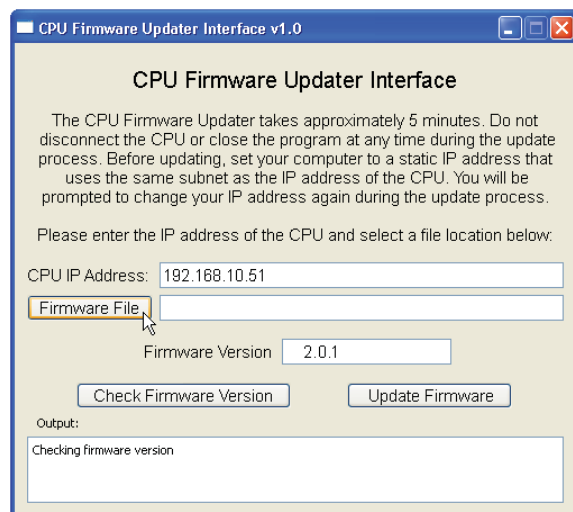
CPU Firmware Updater Interface v1.0

CPU Firmware Updater Interface

The CPU Firmware Updater takes approximately 5 minutes. Do not disconnect the CPU or close the program at any time during the update process. Before updating, set your computer to a static IP address that uses the same subnet as the IP address of the CPU. You will be prompted to change your IP address again during the update process.

Please enter the IP address of the CPU and select a file location below:

CPU IP Address: 192.168.10.51

Firmware File

Firmware Version 2.0.1

Check Firmware Version

Update Firmware

Output:

Checking firmware version